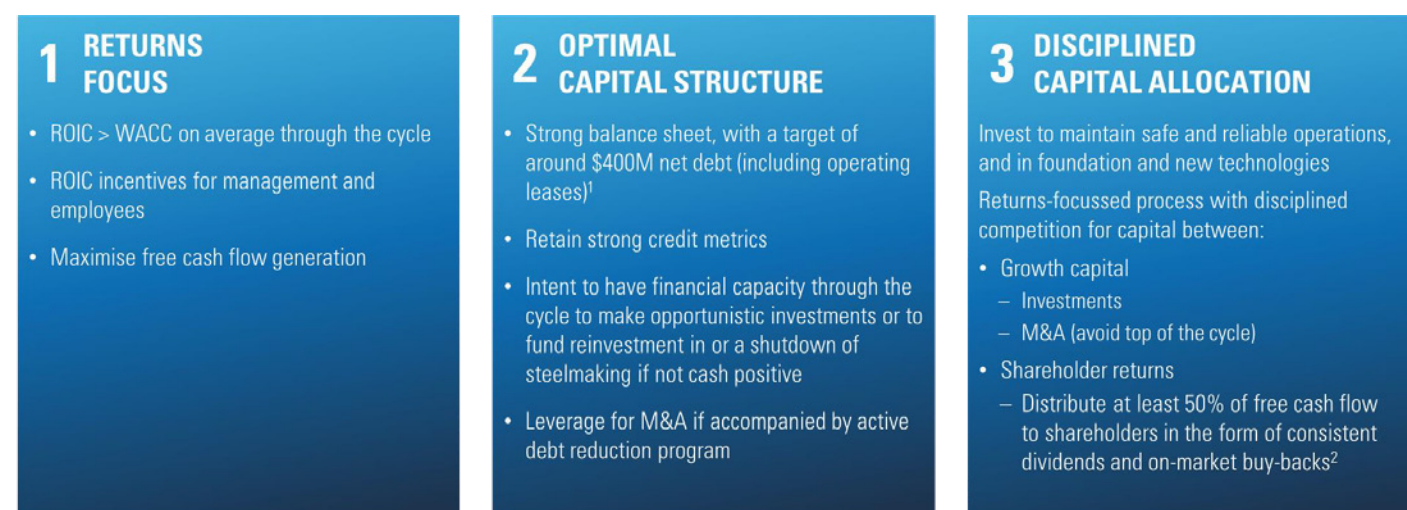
1 RETURNS FOCUS

- ROIC > WACC on average through the cycle
- ROIC incentives for management and employees
- Maximise free cash flow generation

2 OPTIMAL CAPITAL STRUCTURE

- Strong balance sheet, with a target of around \$400M net debt (including operating leases)$^1$
- Retain strong credit metrics
- Intent to have financial capacity through the cycle to make opportunistic investments or to fund reinvestment in or a shutdown of steelmaking if not cash positive
- Leverage for M&A if accompanied by active debt reduction program

3 DISCIPLINED CAPITAL ALLOCATION

Invest to maintain safe and reliable operations, and in foundation and new technologies

Returns-focussed process with disciplined competition for capital between:

- Growth capital
  – Investments
  – M&A (avoid top of the cycle)
- Shareholder returns
  – Distribute at least 50% of free cash flow to shareholders in the form of consistent dividends and on-market buy-backs$^2$